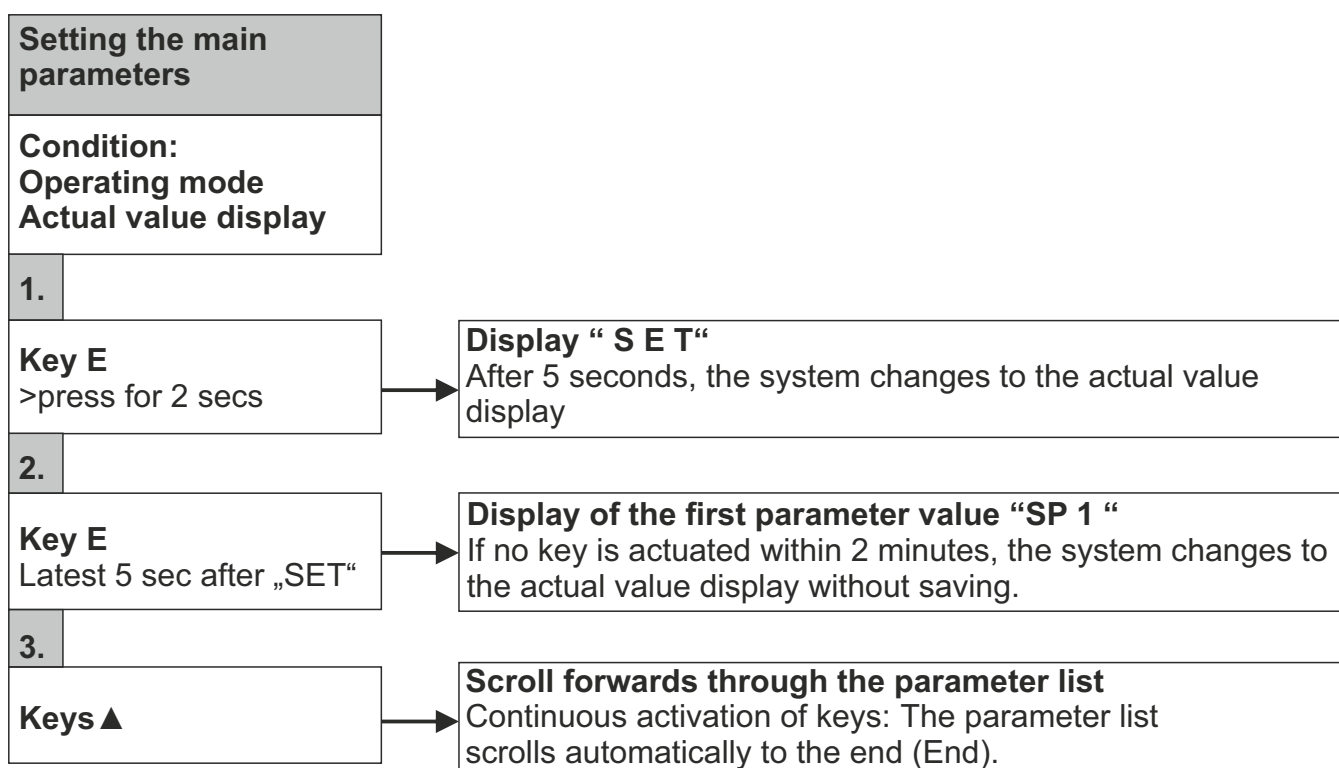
Setting the main parameters

Condition:
Operating mode
Actual value display

1.

Key E
>press for 2 secs

Display " S E T"
After 5 seconds, the system changes to the actual value display

2.

Key E
Latest 5 sec after „SET"

Display of the first parameter value "SP 1 "
If no key is actuated within 2 minutes, the system changes to the actual value display without saving.

3.

Keys ▲

Scroll forwards through the parameter list
Continuous activation of keys: The parameter list scrolls automatically to the end (End).